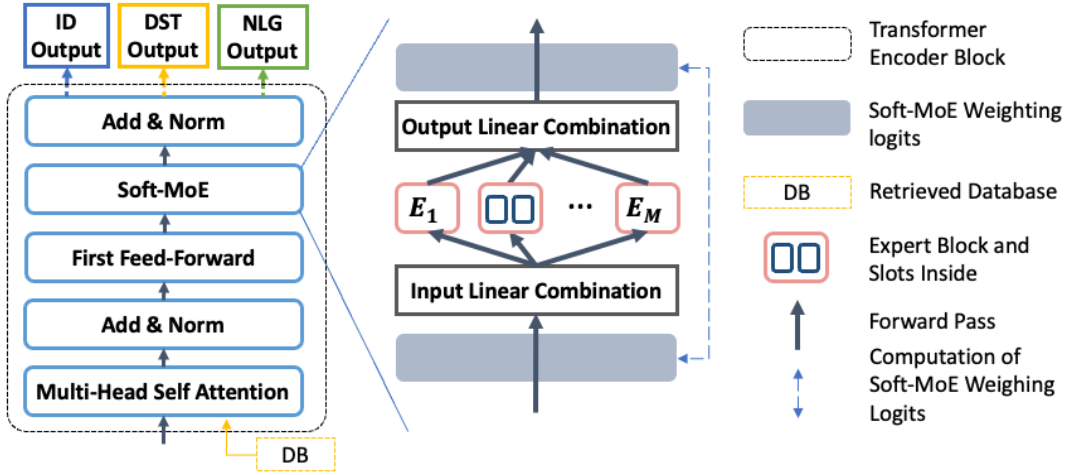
ID Output

DST Output

NLG Output

Add & Norm

Soft-MoE

First Feed-Forward

Add & Norm

Multi-Head Self Attention

DB

Output Linear Combination

$E_1$

...

$E_M$

Input Linear Combination

Transformer Encoder Block

Soft-MoE Weighting logits

DB

Retrieved Database

Expert Block and Slots Inside

Forward Pass

Computation of Soft-MoE Weighing Logits